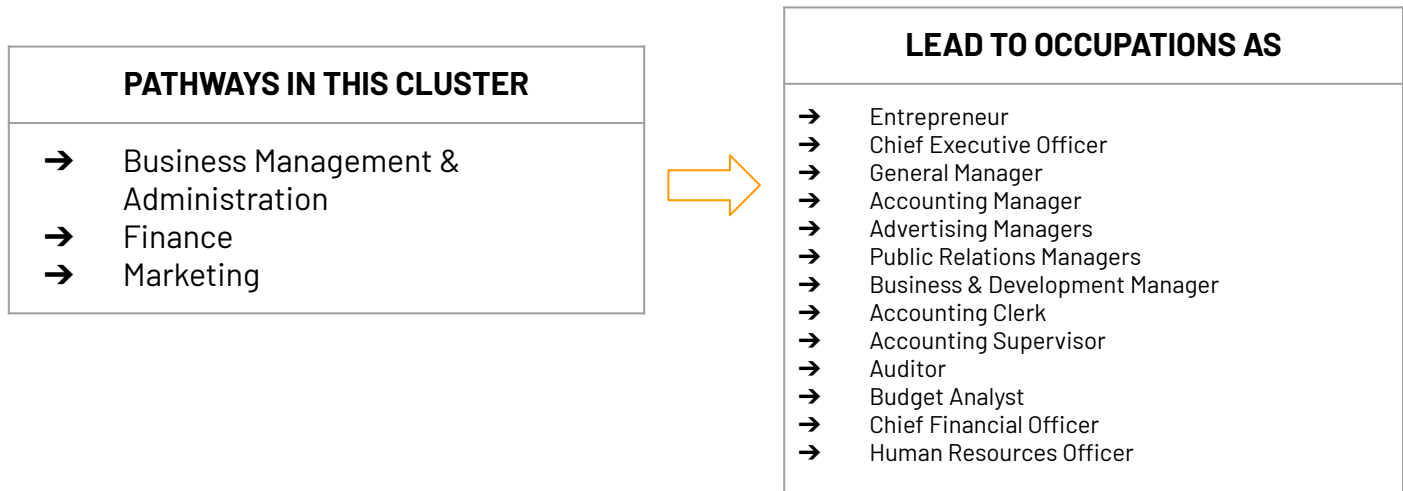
PATHWAYS IN THIS CLUSTER

➔ Business Management & Administration
➔ Finance
➔ Marketing

LEAD TO OCCUPATIONS AS

➔ Entrepreneur
➔ Chief Executive Officer
➔ General Manager
➔ Accounting Manager
➔ Advertising Managers
➔ Public Relations Managers
➔ Business & Development Manager
➔ Accounting Clerk
➔ Accounting Supervisor
➔ Auditor
➔ Budget Analyst
➔ Chief Financial Officer
➔ Human Resources Officer